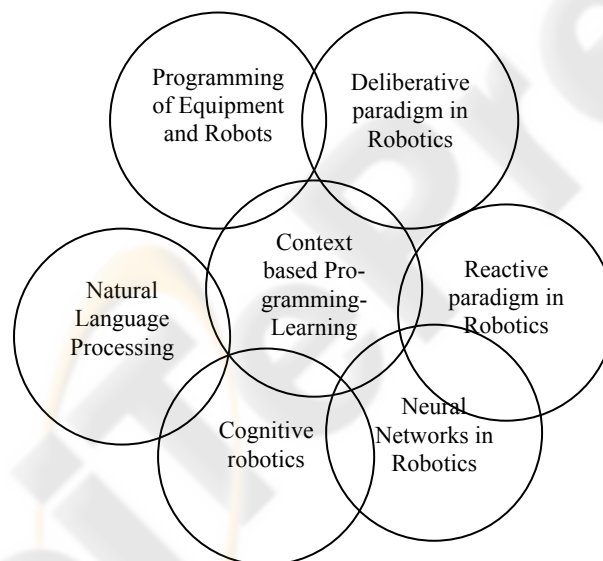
Programming of Equipment and Robots

Deliberative paradigm in Robotics

Context based Programming-Learning

Natural Language Processing

Reactive paradigm in Robotics

Cognitive robotics

Neural Networks in Robotics